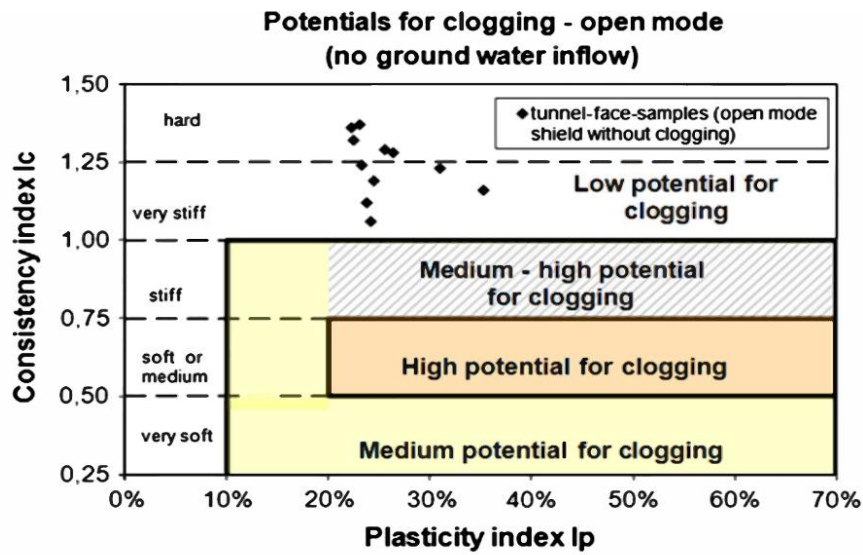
Potentials for clogging - open mode
(no ground water inflow)

1,50
1,25
1,00
0,75
0,50
0,25

hard
very stiff
stiff
soft or medium
very soft

◆ tunnel-face-samples (open mode shield without clogging)

Low potential for clogging

Medium - high potential for clogging

High potential for clogging

Medium potential for clogging

Consistency index Ic

0%
10%
20%
30%
40%
50%
60%
70%

Plasticity index Ip